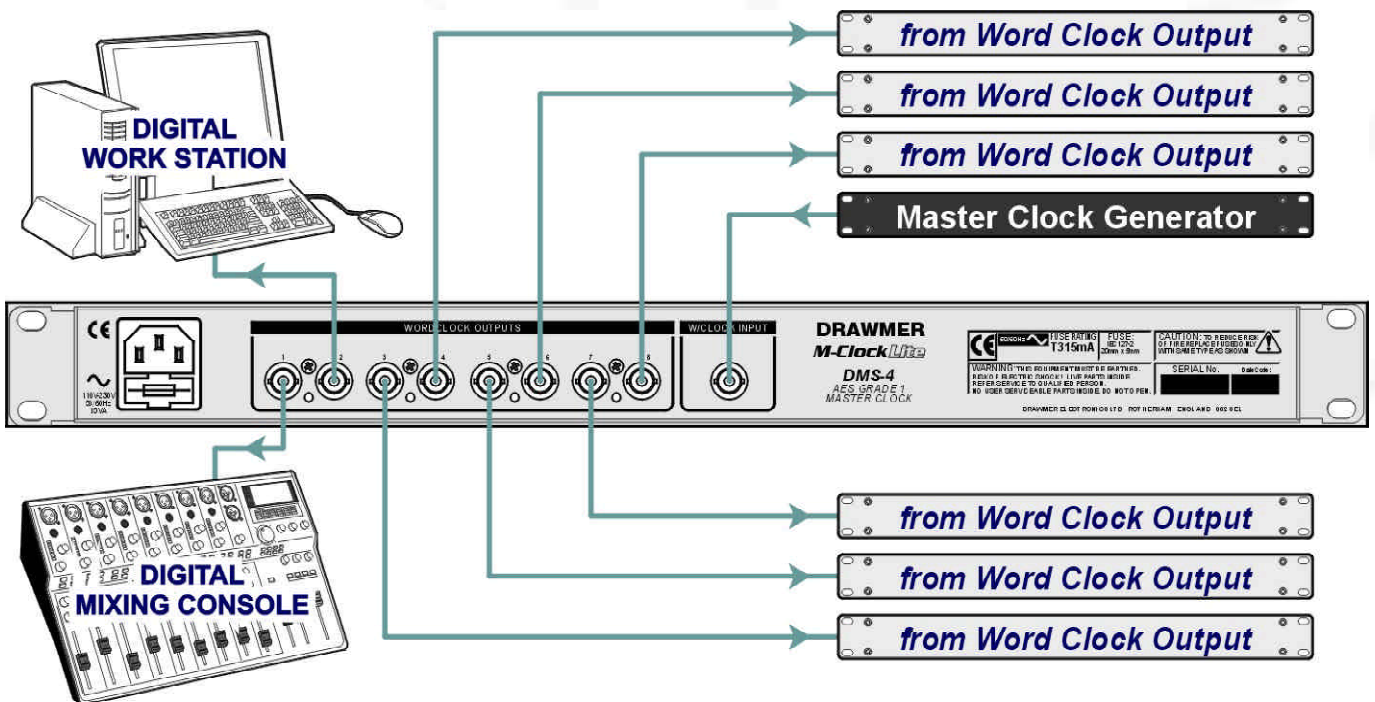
from Word Clock Output

from Word Clock Output

from Word Clock Output

Master Clock Generator

DIGITAL WORK STATION

CE

~

110V-230V 50-60Hz 10VA

WORD CLOCK OUTPUTS

1 2 3 4 5 6 7 8

W/CLOCK INPUT

DRAWMER

M-Clock Lite

DMS-4

AES GRADE 1 MASTER CLOCK

CE

FUSE RATING T315mA

FUSE: IEC 127-2 20mm x 5mm

CAUTION: TO REDUCE RISK OF FIRE REPLACE FUSE ONLY WITH SAME TYPE AS SHOWN

WARNING: THIS EQUIPMENT MUST BE EARTHED. RISK OF ELECTRIC SHOCK! LIVE PARTS INSIDE. REFER SERVICE TO QUALIFIED PERSON. NO USER SERVICEABLE PARTS INSIDE. DO NOT OPEN.

SERIAL No.

Date Code:

DRAWMER ELECTRONICS LTD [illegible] ENGLAND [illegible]

DIGITAL MIXING CONSOLE

from Word Clock Output

from Word Clock Output

from Word Clock Output